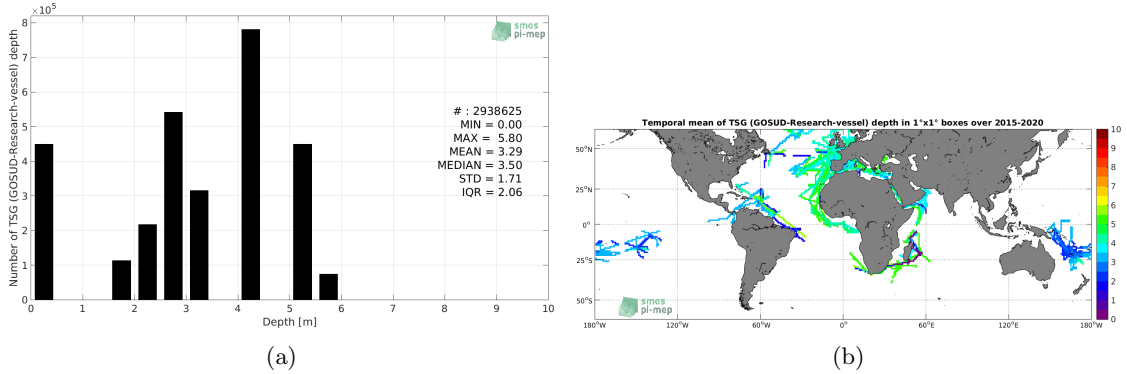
$\times 10^5$
smos pi-mep
Number of TSG (GOSUD-Research-vessel) depth
8
7
6
5
4
3
2
1
0
0 1 2 3 4 5 6 7 8 9 10
Depth [m]
# : 2938625
MIN = 0.00
MAX = 5.80
MEAN = 3.29
MEDIAN = 3.50
STD = 1.71
IQR = 2.06
(a)

Temporal mean of TSG (GOSUD-Research-vessel) depth in 1°x1° boxes over 2015-2020
50°N
25°N
0°
25°S
50°S
180°W 120°W 60°W 0° 60°E 120°E 180°W
smos pi-mep
10
9
8
7
6
5
4
3
2
1
0
(b)